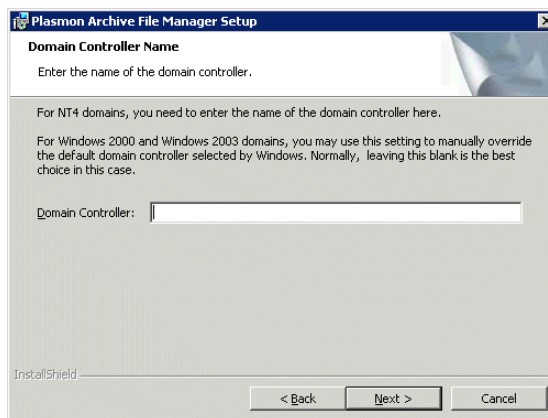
Plasmon Archive File Manager Setup

Domain Controller Name

Enter the name of the domain controller.

For NT4 domains, you need to enter the name of the domain controller here.

For Windows 2000 and Windows 2003 domains, you may use this setting to manually override the default domain controller selected by Windows. Normally, leaving this blank is the best choice in this case.

Domain Controller:

InstallShield

< Back

Next >

Cancel